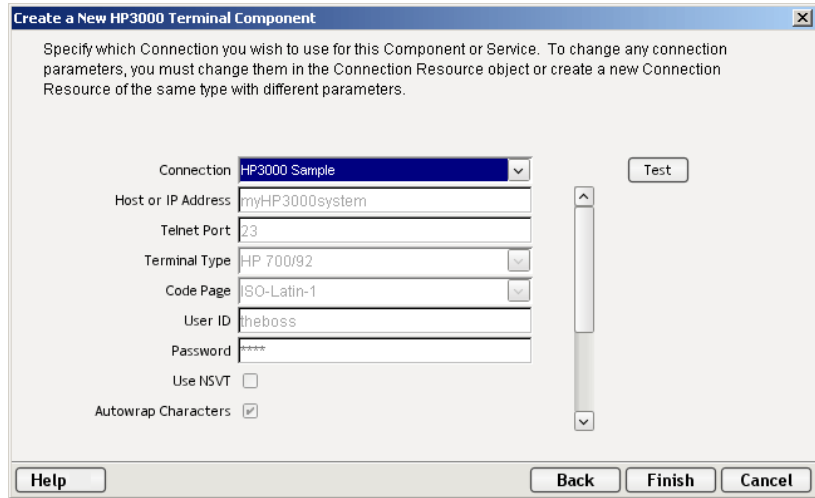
Create a New HP3000 Terminal Component

Specify which Connection you wish to use for this Component or Service. To change any connection parameters, you must change them in the Connection Resource object or create a new Connection Resource of the same type with different parameters.

Connection HP3000 Sample

Test

Host or IP Address myHP3000system

Telnet Port 23

Terminal Type HP 700/92

Code Page ISO-Latin-1

User ID theboss

Password ****

Use NSVT

Autowrap Characters

Help

Back

Finish

Cancel